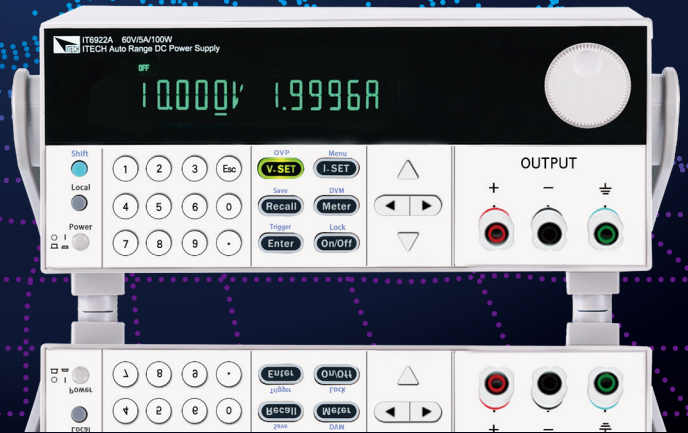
IT6922A 60V/5A/100W
ITECH Auto Range DC Power Supply

OFF

10.000V 1.9996A

Shift
Local
Power

1 2 3 Esc
4 5 6 0
7 8 9 .

OVP
V-SET
Menu
I-SET
Save
Recall
DVM
Meter
Trigger
Enter
Lock
On/Off

OUTPUT
+
−
⏚

Power
Local
7 8 9 .
4 5 6 0
Enter
Trigger
On/Off
Lock
Recall
Save
Meter
DVM
+
−
⏚